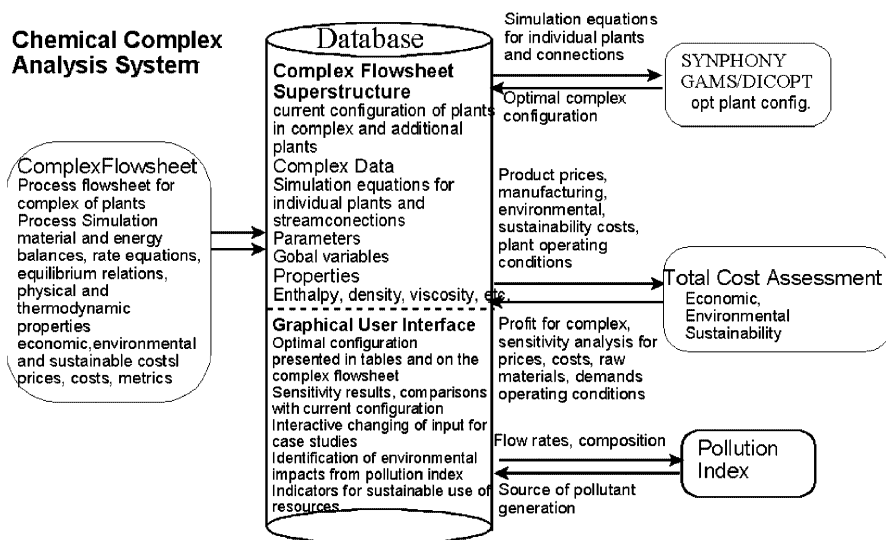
Chemical Complex Analysis System

ComplexFlowsheet
Process flowsheet for complex of plants
Process Simulation
material and energy balances, rate equations, equilibrium relations, physical and thermodynamic properties
economic,environmental and sustainable costsl prices, costs, metrics

Database
Complex Flowsheet Superstructure
current configuration of plants in complex and additional plants
Complex Data
Simulation equations for individual plants and streamconections
Parameters
Gobal variables
Properties
Enthalpy, density, viscosity, etc.

Graphical User Interface
Optimal configuration presented in tables and on the complex flowsheet
Sensitivity results, comparisons with current configuration
Interactive changing of input for case studies
Identification of environmental impacts from pollution index
Indicators for sustainable use of resources

Simulation equations for individual plants and connections

Optimal complex configuration

SYNPHONY
GAMS/DICOPT
opt plant config.

Product prices, manufacturing, environmental, sustainability costs, plant operating conditions

Profit for complex, sensitivity analysis for prices, costs, raw materials, demands operating conditions

Total Cost Assessment
Economic, Environmental Sustainability

Flow rates, composition

Source of pollutant generation

Pollution Index